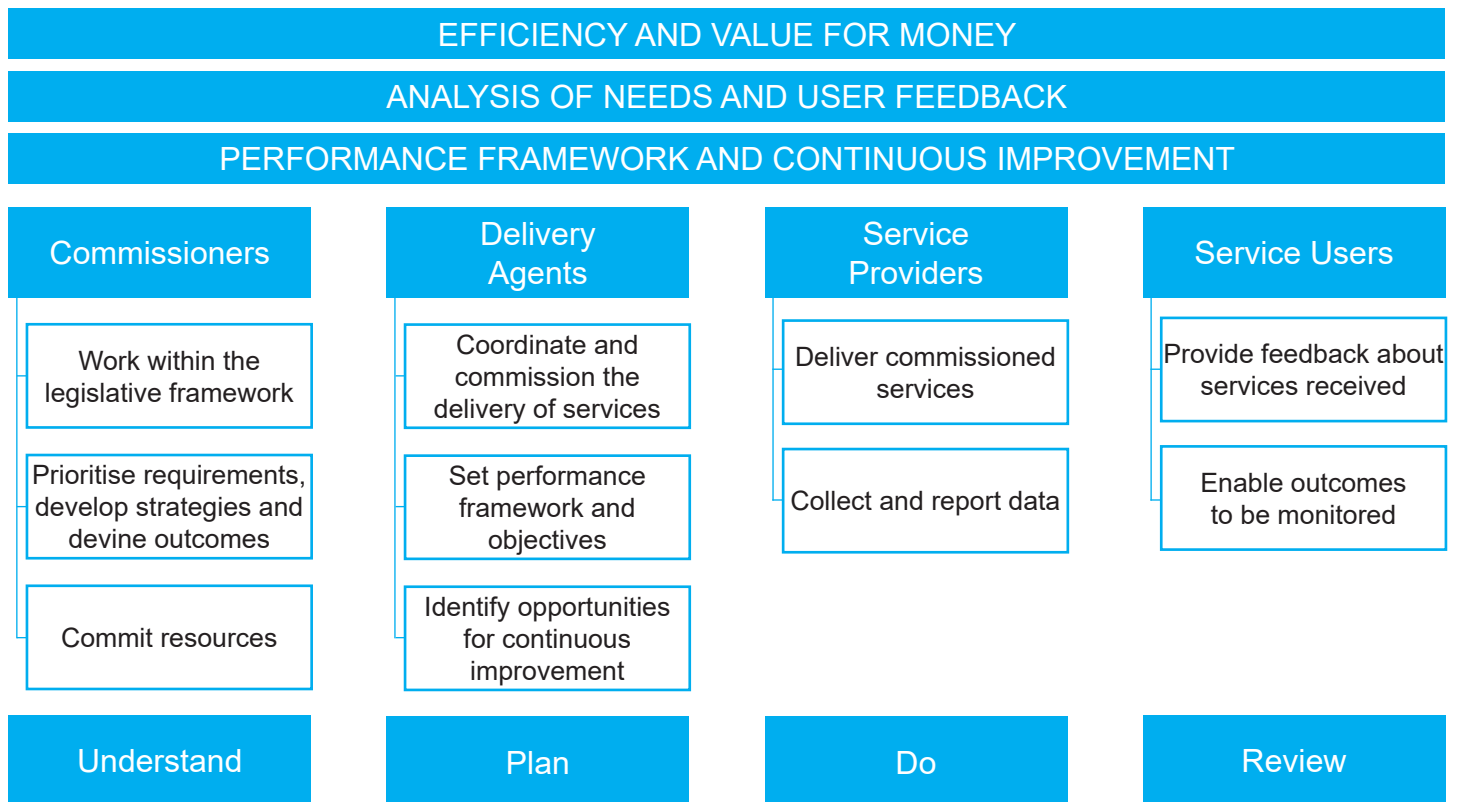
EFFICIENCY AND VALUE FOR MONEY

ANALYSIS OF NEEDS AND USER FEEDBACK

PERFORMANCE FRAMEWORK AND CONTINUOUS IMPROVEMENT

Commissioners

Work within the legislative framework

Prioritise requirements, develop strategies and devine outcomes

Commit resources

Delivery Agents

Coordinate and commission the delivery of services

Set performance framework and objectives

Identify opportunities for continuous improvement

Service Providers

Deliver commissioned services

Collect and report data

Service Users

Provide feedback about services received

Enable outcomes to be monitored

Understand

Plan

Do

Review